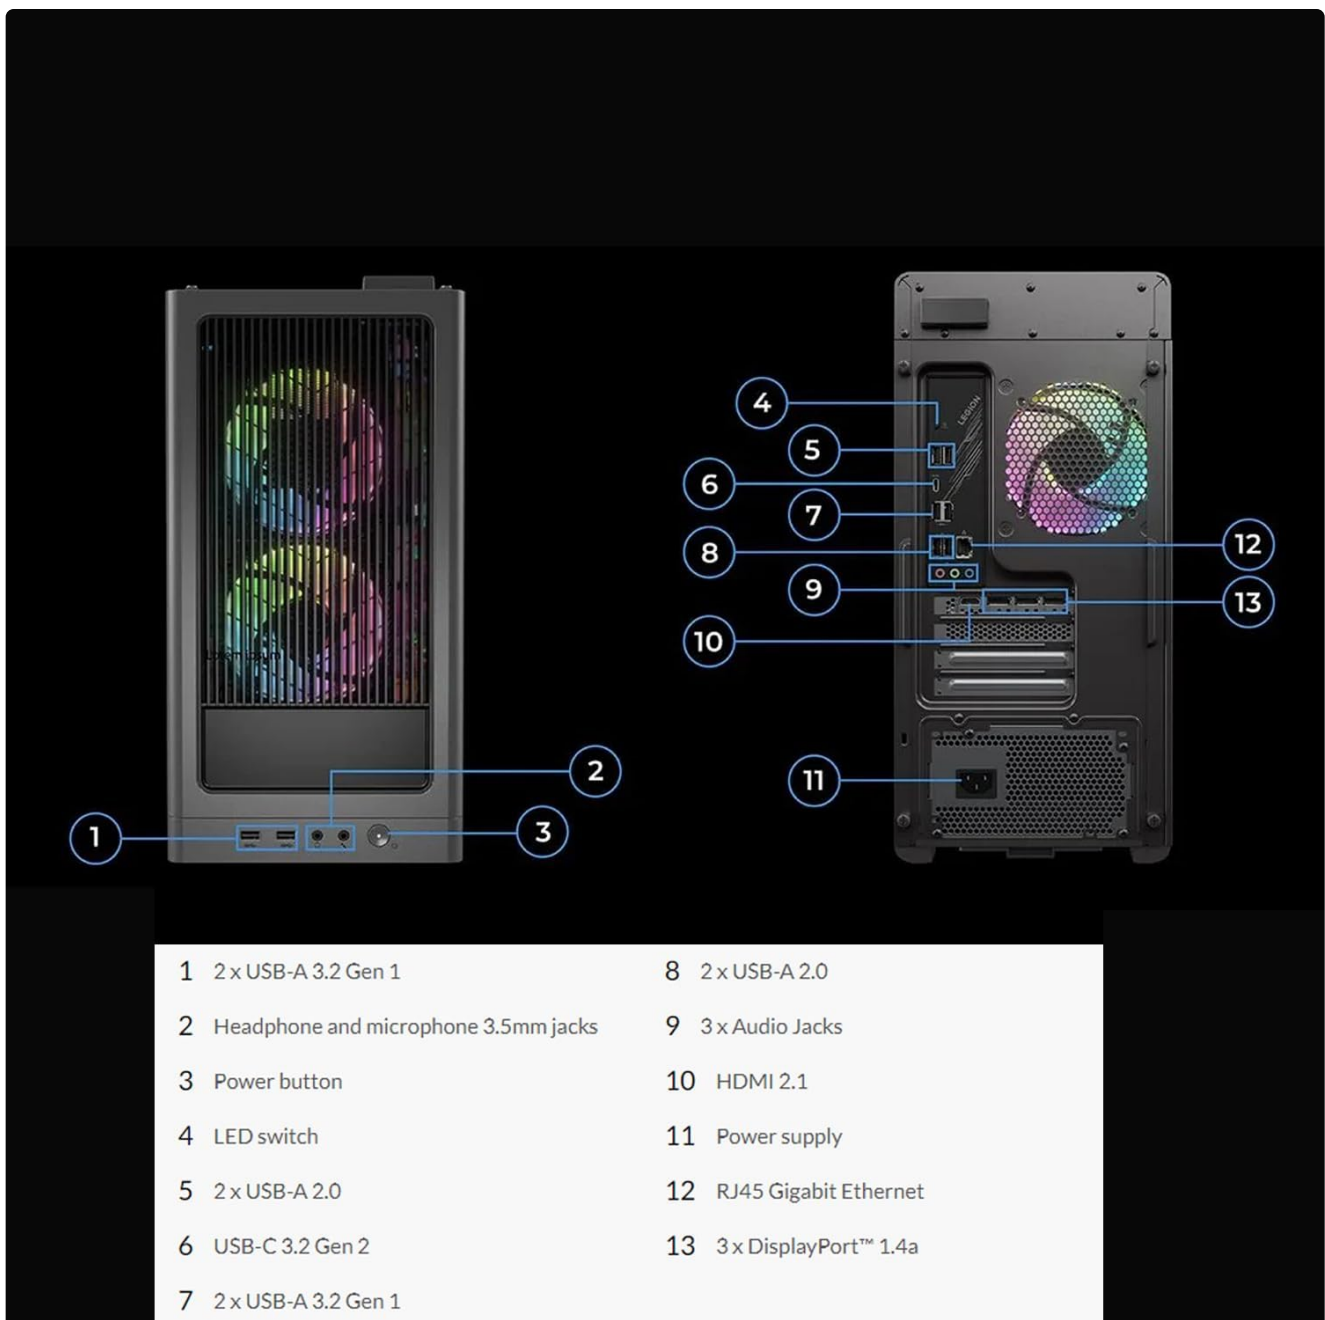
1

2

3

4

5

6

7

8

9

10

11

12

13

LEGION

1 2 x USB-A 3.2 Gen 1

2 Headphone and microphone 3.5mm jacks

3 Power button

4 LED switch

5 2 x USB-A 2.0

6 USB-C 3.2 Gen 2

7 2 x USB-A 3.2 Gen 1

8 2 x USB-A 2.0

9 3 x Audio Jacks

10 HDMI 2.1

11 Power supply

12 RJ45 Gigabit Ethernet

13 3 x DisplayPort™ 1.4a